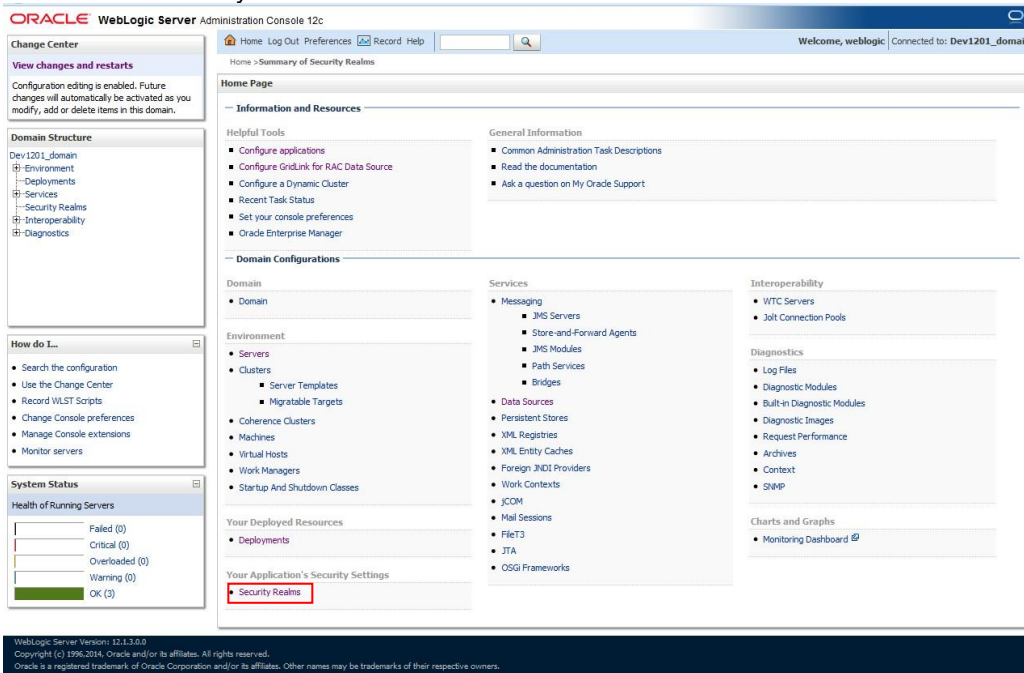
ORACLE WebLogic Server Administration Console 12c

Change Center

View changes and restarts

Configuration editing is enabled. Future changes will automatically be activated as you modify, add or delete items in this domain.

Domain Structure

Dev1201_domain
Environment
Deployments
Services
Security Realms
Interoperability
Diagnostics

How do I...

• Search the configuration
• Use the Change Center
• Record WLST Scripts
• Change Console preferences
• Manage Console extensions
• Monitor servers

System Status

Health of Running Servers

Failed (0)
Critical (0)
Overloaded (0)
Warning (0)
OK (3)

Home Log Out Preferences Record Help

Welcome, weblogic Connected to: Dev1201_domai

Home >Summary of Security Realms

Home Page

— Information and Resources

Helpful Tools
• Configure applications
• Configure GridLink for RAC Data Source
• Configure a Dynamic Cluster
• Recent Task Status
• Set your console preferences
• Oracle Enterprise Manager

General Information
• Common Administration Task Descriptions
• Read the documentation
• Ask a question on My Oracle Support

— Domain Configurations

Domain
• Domain

Environment
• Servers
• Clusters
• Server Templates
• Migratable Targets
• Coherence Clusters
• Machines
• Virtual Hosts
• Work Managers
• Startup And Shutdown Classes

Your Deployed Resources
• Deployments

Your Application's Security Settings
• Security Realms

Services
• Messaging
• JMS Servers
• Store-and-Forward Agents
• JMS Modules
• Path Services
• Bridges
• Data Sources
• Persistent Stores
• XML Registries
• XML Entity Caches
• Foreign JNDI Providers
• Work Contexts
• jCOM
• Mail Sessions
• FileT3
• JTA
• OSGi Frameworks

Interoperability
• WTC Servers
• Jolt Connection Pools

Diagnostics
• Log Files
• Diagnostic Modules
• Built-in Diagnostic Modules
• Diagnostic Images
• Request Performance
• Archives
• Context
• SNMP

Charts and Graphs
• Monitoring Dashboard

WebLogic Server Version: 12.1.3.0.0
Copyright (c) 1996,2014, Oracle and/or its affiliates. All rights reserved.
Oracle is a registered trademark of Oracle Corporation and/or its affiliates. Other names may be trademarks of their respective owners.